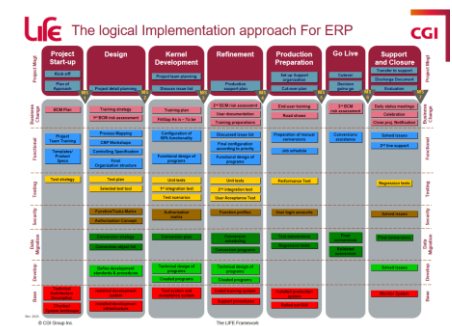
LiFE

The logical Implementation approach For ERP

CGI

Project Start-up

Design

Kernel Development

Refinement

Production Preparation

Go Live

Support and Closure

Project Mngt

Kick-off

Plan of Project

Project detail planning

Project level planning

Discuss issue list

Production support plan

Set up Support organization

Cut over plan

Cutover

Decision going go

Transfer to support

Discharge Document

Evaluation

Project Mngt

Business Change

BCM Plan

Training strategy

1st BCM risk assessment

Training plan

FitGap As is – To be

2nd BCM risk assessment

User documentation

Training program

End-user training

Road shows

3rd BCM risk

Daily status meetings

Celebration

Close prep. Notification

Business Change

Functional

Project Team Training

Prototype Product Space

Process Mapping

CRP Workshops

Controlling Specification

Final Organisation structure

Configuration of BPS functionality

Functional design of programs

Discussed issue list

Final configuration according to process

Functional design of programs

Preparation of manual conversion

Job schedule

Conversions evaluation

Solved issues

2nd line support

Functional

Testing

Test strategy

Test plan

Selected test tool

Unit tests

1st integration test

Test scenarios

Unit tests

2nd integration test

User Acceptance Test

Performance Test

Regression tests

Testing

Security

Functional Tasks Matrix

Authorization Concept

Authorization matrix

Profiles/ profiles

User login accounts

Solved issues

Security

Data Migration

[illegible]

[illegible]

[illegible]

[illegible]

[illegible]

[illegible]

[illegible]

Data Migration

Develop

Define development standards & procedures

Technical design of programs

Technical design of programs

Created programs

Solved issues

Develop

Basis

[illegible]

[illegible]

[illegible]

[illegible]

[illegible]

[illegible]

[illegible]

Basis

© CGI Group Inc.

The LiFE Framework